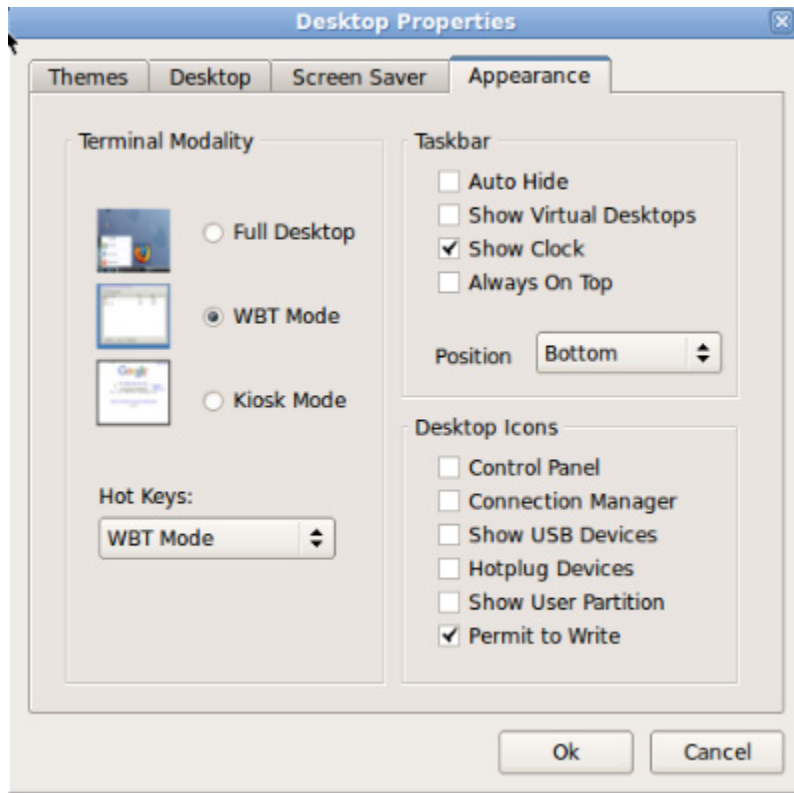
Desktop Properties

Themes | Desktop | Screen Saver | Appearance

Terminal Modality

Full Desktop

WBT Mode

Kiosk Mode

Hot Keys:

WBT Mode

Taskbar

Auto Hide

Show Virtual Desktops

Show Clock

Always On Top

Position Bottom

Desktop Icons

Control Panel

Connection Manager

Show USB Devices

Hotplug Devices

Show User Partition

Permit to Write

Ok

Cancel